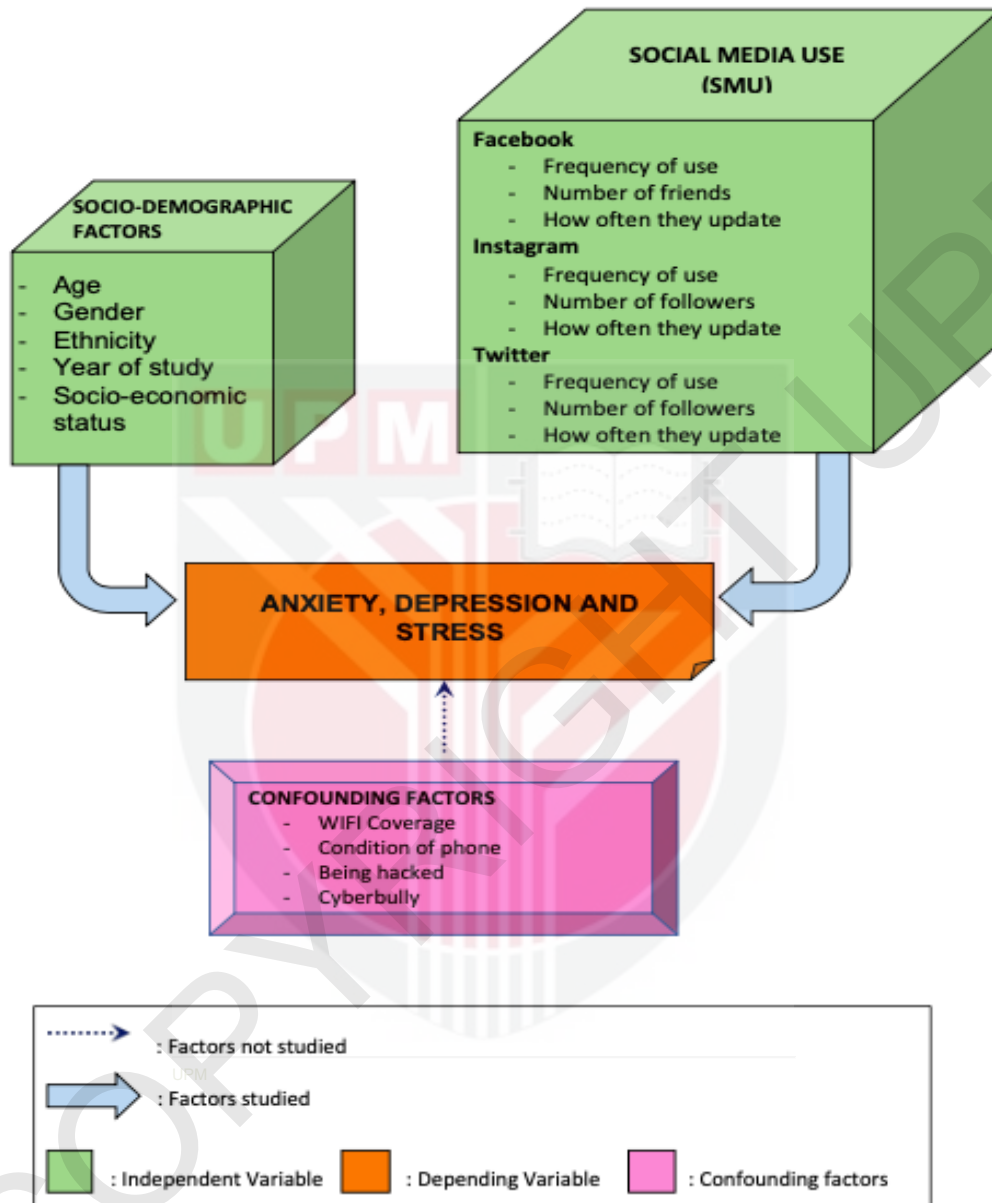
SOCIAL MEDIA USE (SMU)

Facebook
- Frequency of use
- Number of friends
- How often they update

Instagram
- Frequency of use
- Number of followers
- How often they update

Twitter
- Frequency of use
- Number of followers
- How often they update

SOCIO-DEMOGRAPHIC FACTORS

- Age
- Gender
- Ethnicity
- Year of study
- Socio-economic status

UPM

ANXIETY, DEPRESSION AND STRESS

CONFOUNDING FACTORS
- WIFI Coverage
- Condition of phone
- Being hacked
- Cyberbully

: Factors not studied

UPM

: Factors studied

: Independent Variable

: Depending Variable

: Confounding factors

COPYRIGHT UPM